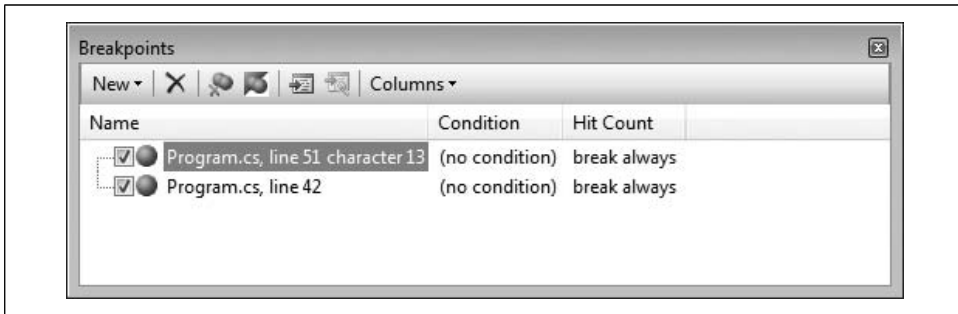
Breakpoints

New ▾ | Columns ▾

| Name | Condition | Hit Count |
|---|---|---|
| Program.cs, line 51 character 13 | (no condition) | break always |
| Program.cs, line 42 | (no condition) | break always |